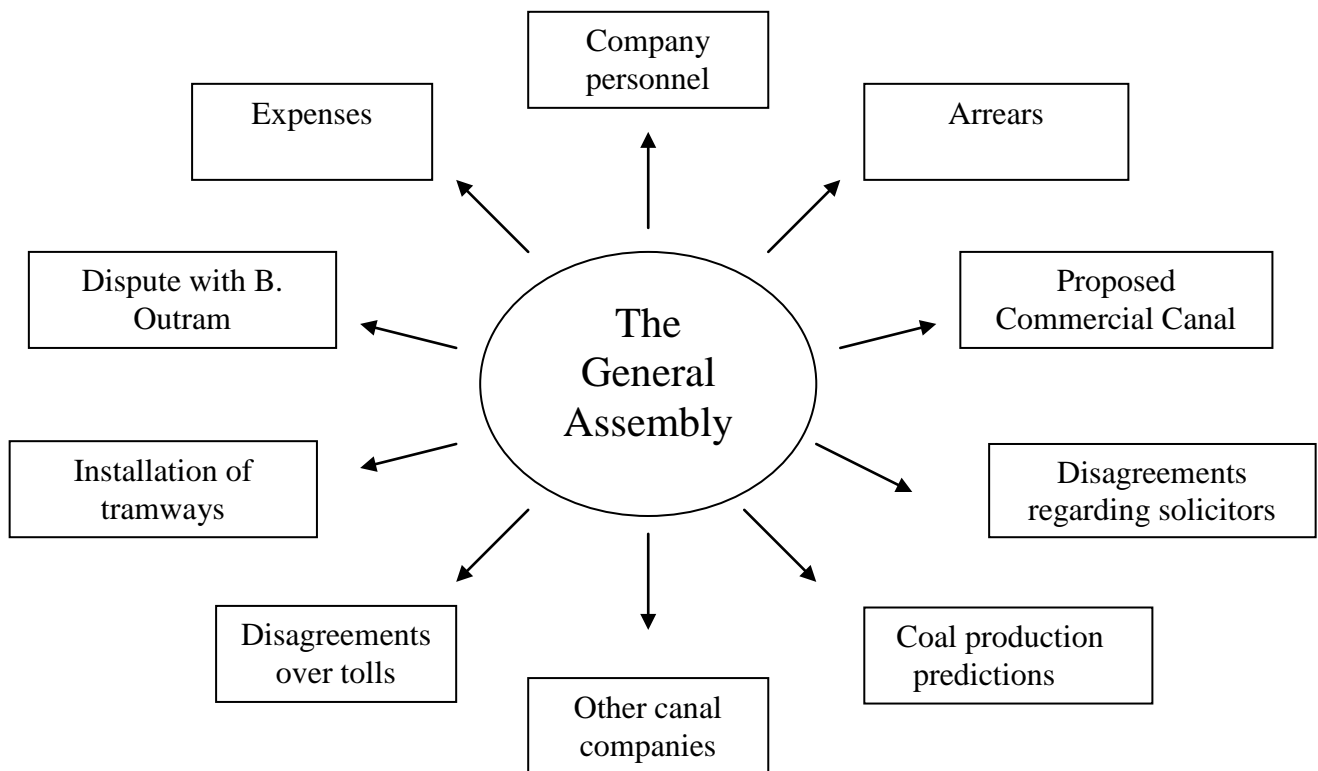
Company personnel

Expenses

Arrears

Dispute with B. Outram

The General Assembly

Proposed Commercial Canal

Installation of tramways

Disagreements regarding solicitors

Disagreements over tolls

Coal production predictions

Other canal companies